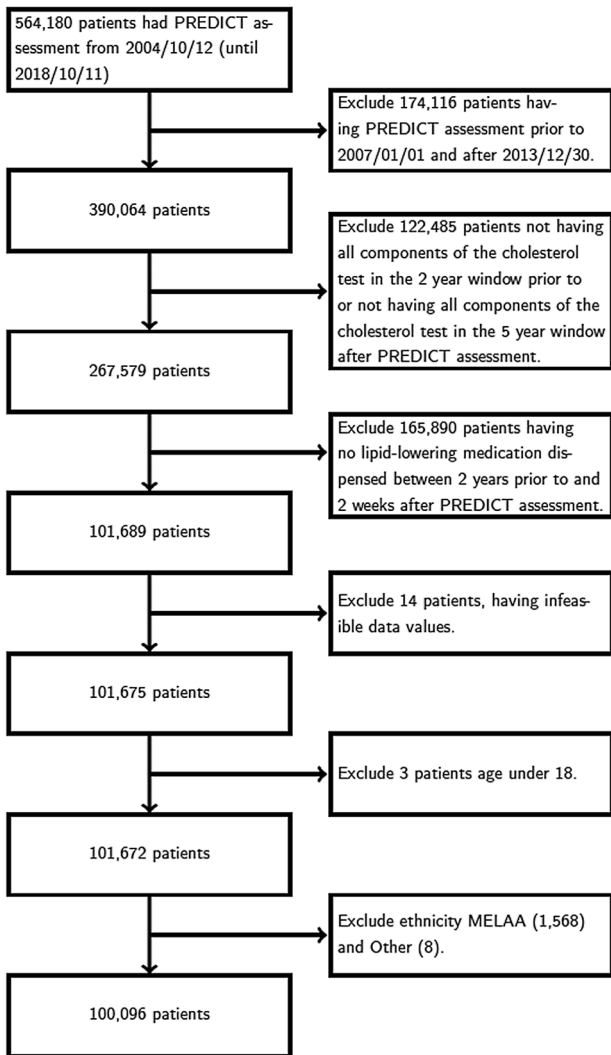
564,180 patients had PREDICT assessment from 2004/10/12 (until 2018/10/11)

Exclude 174,116 patients having PREDICT assessment prior to 2007/01/01 and after 2013/12/30.

390,064 patients

Exclude 122,485 patients not having all components of the cholesterol test in the 2 year window prior to or not having all components of the cholesterol test in the 5 year window after PREDICT assessment.

267,579 patients

Exclude 165,890 patients having no lipid-lowering medication dispensed between 2 years prior to and 2 weeks after PREDICT assessment.

101,689 patients

Exclude 14 patients, having infeasible data values.

101,675 patients

Exclude 3 patients age under 18.

101,672 patients

Exclude ethnicity MELAA (1,568) and Other (8).

100,096 patients